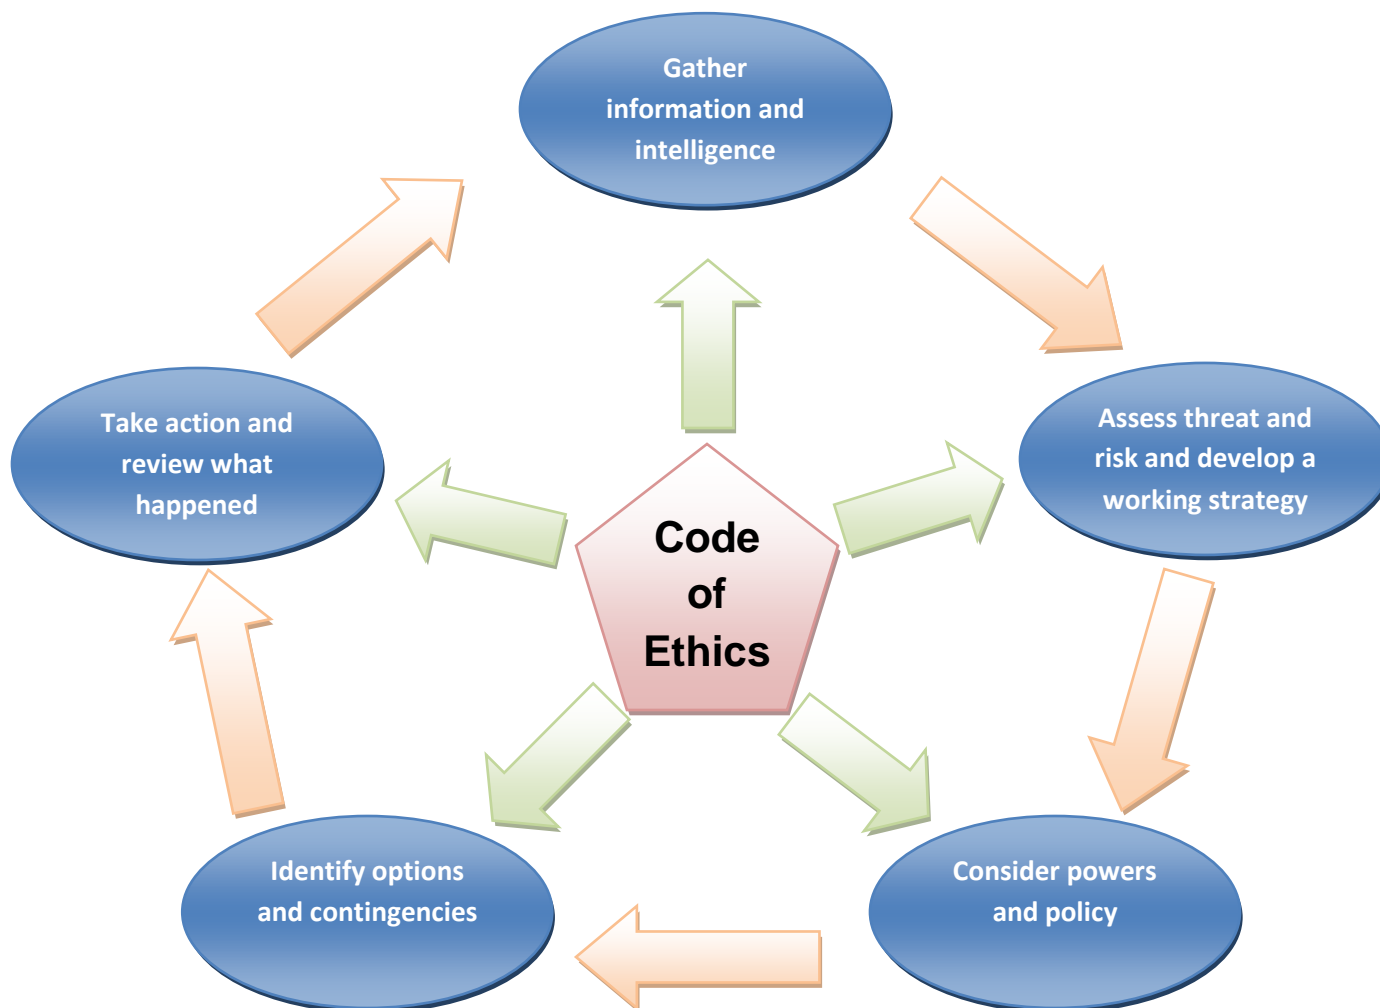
Gather information and intelligence

Assess threat and risk and develop a working strategy

Consider powers and policy

Identify options and contingencies

Take action and review what happened

Code of Ethics